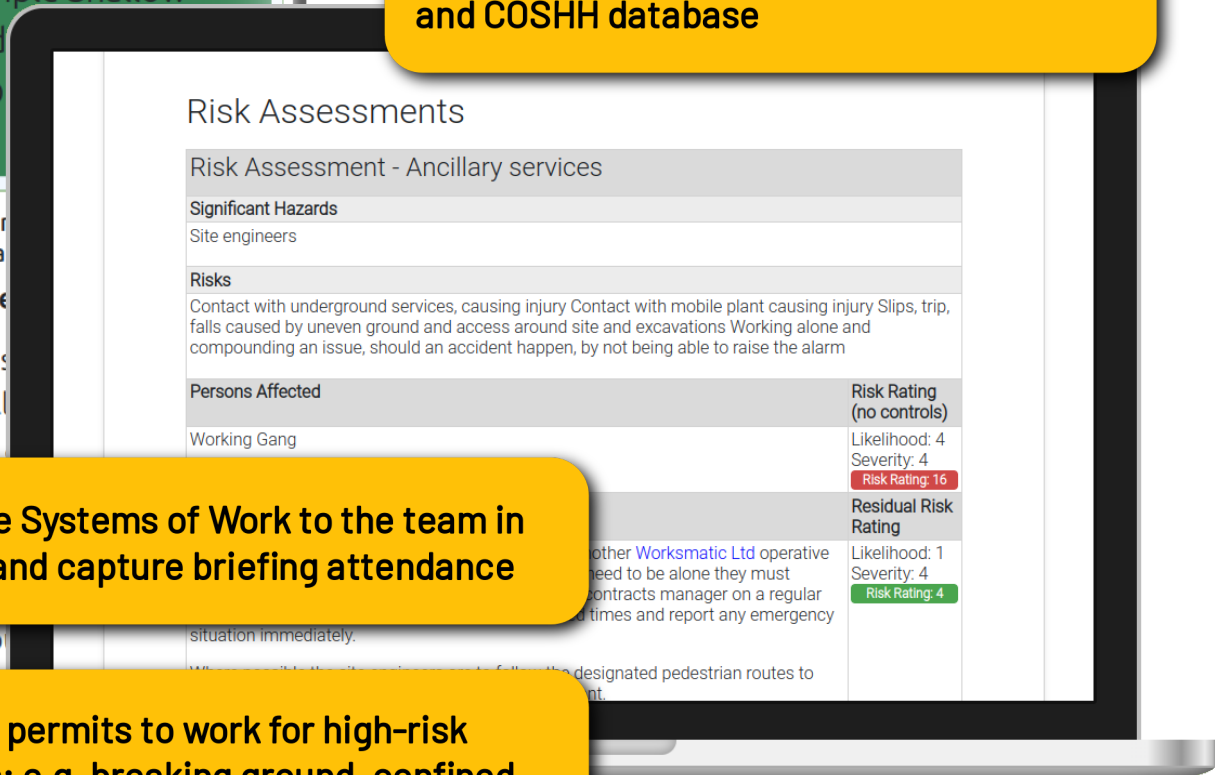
and COSHH database

Risk Assessments

Risk Assessment - Ancillary services

Significant Hazards

Site engineers

Risks

Contact with underground services, causing injury Contact with mobile plant causing injury Slips, trip, falls caused by uneven ground and access around site and excavations Working alone and compounding an issue, should an accident happen, by not being able to raise the alarm

| Persons Affected | Risk Rating (no controls) |
|---|---|
| Working Gang | Likelihood: 4<br>Severity: 4<br>Risk Rating: 16 |
| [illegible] | Residual Risk Rating |
| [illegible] other Worksmatic Ltd operative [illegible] need to be alone they must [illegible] contracts manager on a regular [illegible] times and report any emergency situation immediately. | Likelihood: 1<br>Severity: 4<br>Risk Rating: 4 |

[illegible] designated pedestrian routes to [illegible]nt.

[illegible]e Systems of Work to the team in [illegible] and capture briefing attendance

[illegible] permits to work for high-risk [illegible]